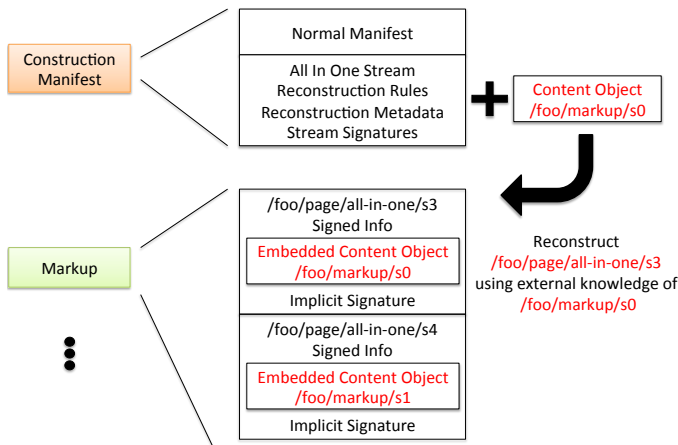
Construction Manifest

Normal Manifest

All In One Stream
Reconstruction Rules
Reconstruction Metadata
Stream Signatures

+

Content Object
/foo/markup/s0

Markup

/foo/page/all-in-one/s3
Signed Info

Embedded Content Object
/foo/markup/s0

Implicit Signature

Reconstruct
/foo/page/all-in-one/s3
using external knowledge of
/foo/markup/s0

/foo/page/all-in-one/s4
Signed Info

Embedded Content Object
/foo/markup/s1

Implicit Signature